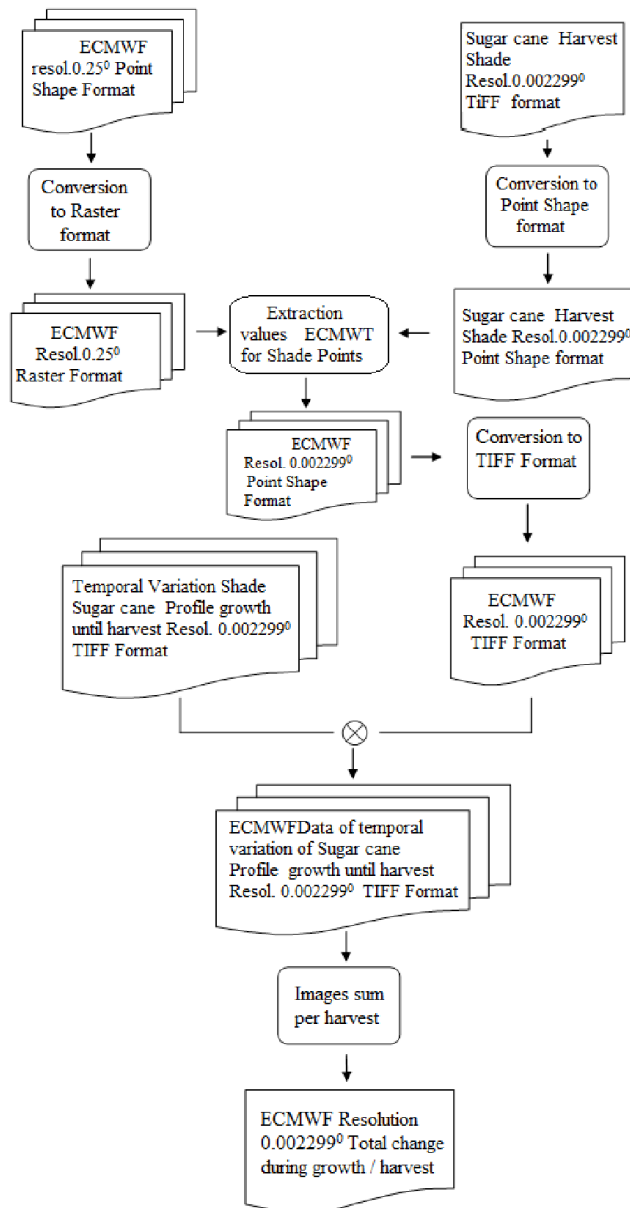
ECMWF resol.0.25$^0$ Point Shape Format

Sugar cane Harvest Shade Resol.0.002299$^0$ TiFF format

Conversion to Raster format

Conversion to Point Shape format

ECMWF Resol.0.25$^0$ Raster Format

Extraction values ECMWT for Shade Points

Sugar cane Harvest Shade Resol.0.002299$^0$ Point Shape format

ECMWF Resol. 0.002299$^0$ Point Shape Format

Conversion to TIFF Format

Temporal Variation Shade Sugar cane Profile growth until harvest Resol. 0.002299$^0$ TIFF Format

ECMWF Resol. 0.002299$^0$ TIFF Format

$\otimes$

ECMWFData of temporal variation of Sugar cane Profile growth until harvest Resol. 0.002299$^0$ TIFF Format

Images sum per harvest

ECMWF Resolution 0.002299$^0$ Total change during growth / harvest